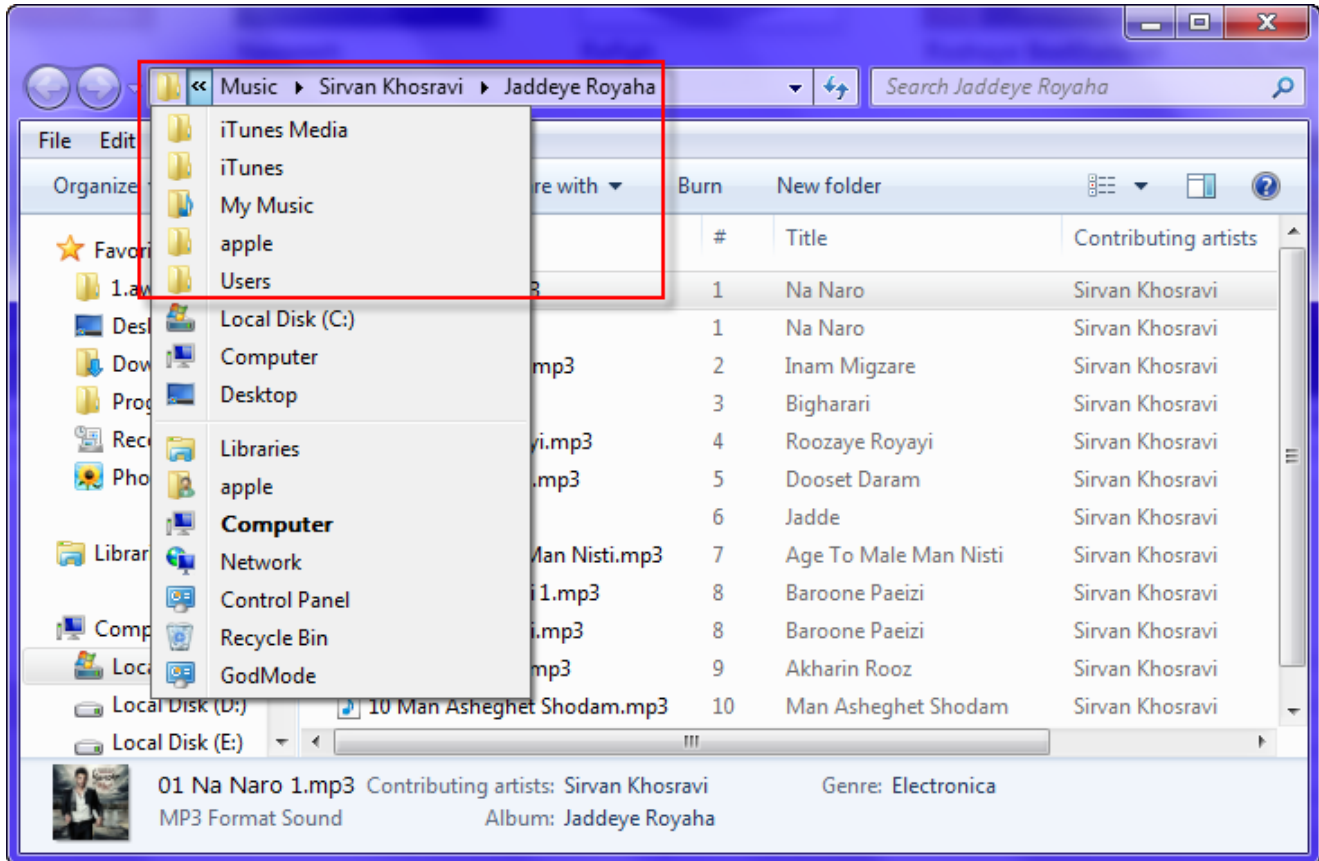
« Music ▸ Sirvan Khosravi ▸ Jaddeye Royaha

Search Jaddeye Royaha

File Edit

Organize

re with ▾ Burn New folder

iTunes Media
iTunes
My Music
apple
Users
Local Disk (C:)
Computer
Desktop
Libraries
apple
Computer
Network
Control Panel
Recycle Bin
GodMode

Favori
1.aw
Desk
Dow
Prog
Rece
Pho
Librar
Comp
Loca
Local Disk (D:)
Local Disk (E:)

| | # | Title | Contributing artists |
|---|---|---|---|
| 3 | 1 | Na Naro | Sirvan Khosravi |
| | 1 | Na Naro | Sirvan Khosravi |
| mp3 | 2 | Inam Migzare | Sirvan Khosravi |
| | 3 | Bigharari | Sirvan Khosravi |
| yi.mp3 | 4 | Roozaye Royayi | Sirvan Khosravi |
| .mp3 | 5 | Dooset Daram | Sirvan Khosravi |
| | 6 | Jadde | Sirvan Khosravi |
| Man Nisti.mp3 | 7 | Age To Male Man Nisti | Sirvan Khosravi |
| i 1.mp3 | 8 | Baroone Paeizi | Sirvan Khosravi |
| i.mp3 | 8 | Baroone Paeizi | Sirvan Khosravi |
| mp3 | 9 | Akharin Rooz | Sirvan Khosravi |
| 10 Man Asheghet Shodam.mp3 | 10 | Man Asheghet Shodam | Sirvan Khosravi |

01 Na Naro 1.mp3 Contributing artists: Sirvan Khosravi Genre: Electronica
MP3 Format Sound Album: Jaddeye Royaha